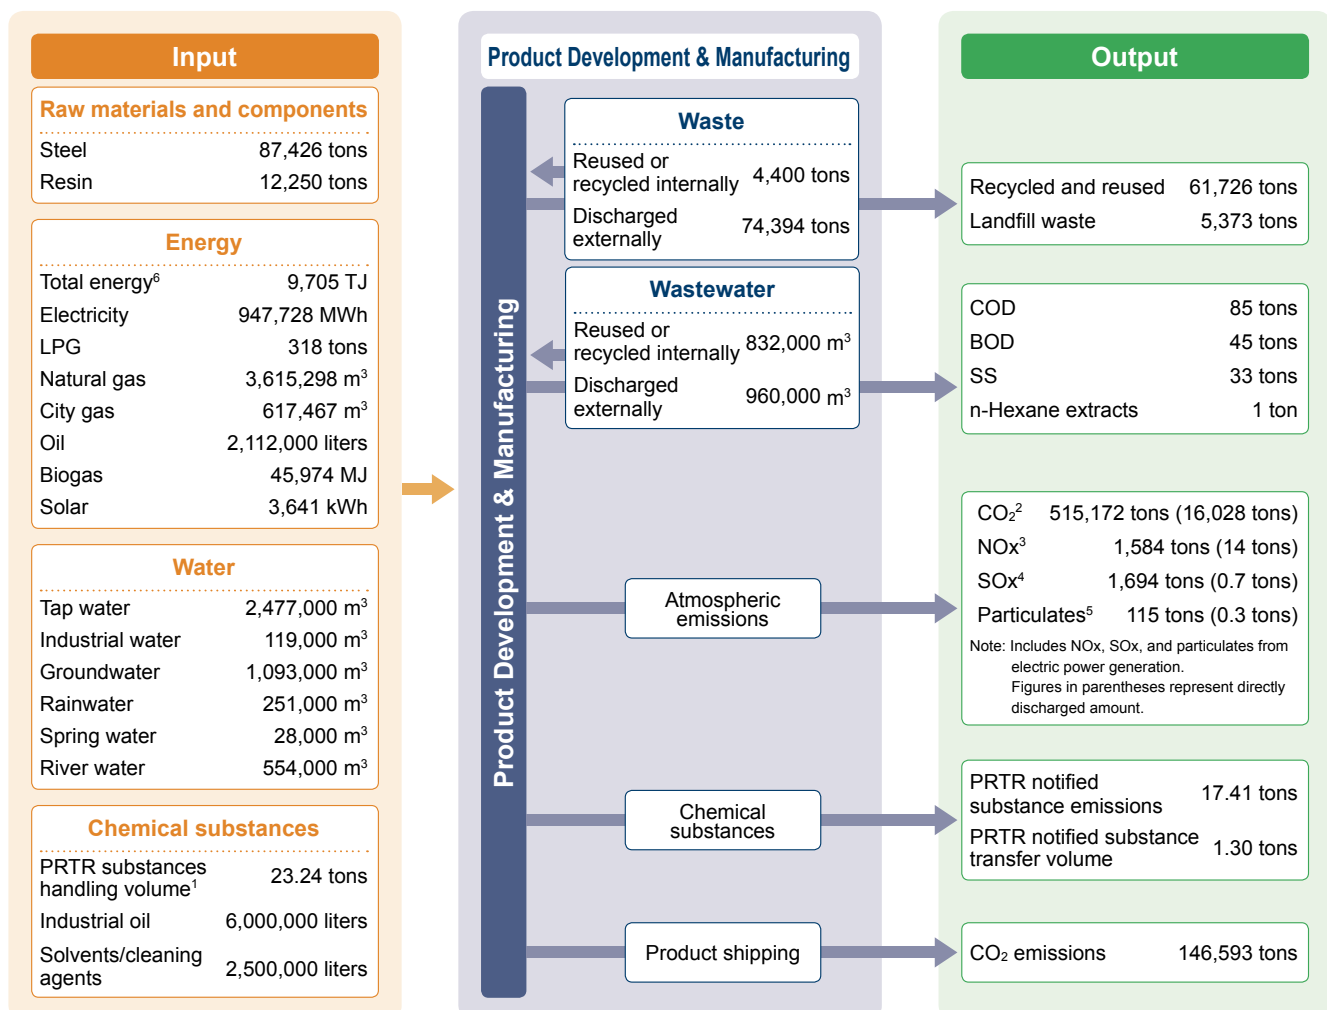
Input

Raw materials and components

| | |
|---|---|
| Steel | 87,426 tons |
| Resin | 12,250 tons |

Energy

| | |
|---|---|
| Total energy$^6$ | 9,705 TJ |
| Electricity | 947,728 MWh |
| LPG | 318 tons |
| Natural gas | 3,615,298 $m^3$ |
| City gas | 617,467 $m^3$ |
| Oil | 2,112,000 liters |
| Biogas | 45,974 MJ |
| Solar | 3,641 kWh |

Water

| | |
|---|---|
| Tap water | 2,477,000 $m^3$ |
| Industrial water | 119,000 $m^3$ |
| Groundwater | 1,093,000 $m^3$ |
| Rainwater | 251,000 $m^3$ |
| Spring water | 28,000 $m^3$ |
| River water | 554,000 $m^3$ |

Chemical substances

| | |
|---|---|
| PRTR substances handling volume$^1$ | 23.24 tons |
| Industrial oil | 6,000,000 liters |
| Solvents/cleaning agents | 2,500,000 liters |

Product Development & Manufacturing

Product Development & Manufacturing

Waste

| | |
|---|---|
| Reused or recycled internally | 4,400 tons |
| Discharged externally | 74,394 tons |

Wastewater

| | |
|---|---|
| Reused or recycled internally | 832,000 $m^3$ |
| Discharged externally | 960,000 $m^3$ |

Atmospheric emissions

Chemical substances

Product shipping

Output

| | |
|---|---|
| Recycled and reused | 61,726 tons |
| Landfill waste | 5,373 tons |

| | |
|---|---|
| COD | 85 tons |
| BOD | 45 tons |
| SS | 33 tons |
| n-Hexane extracts | 1 ton |

| | |
|---|---|
| $CO_2$$^2$ | 515,172 tons (16,028 tons) |
| NOx$^3$ | 1,584 tons (14 tons) |
| SOx$^4$ | 1,694 tons (0.7 tons) |
| Particulates$^5$ | 115 tons (0.3 tons) |

Note: Includes NOx, SOx, and particulates from electric power generation. Figures in parentheses represent directly discharged amount.

| | |
|---|---|
| PRTR notified substance emissions | 17.41 tons |
| PRTR notified substance transfer volume | 1.30 tons |

| | |
|---|---|
| $CO_2$ emissions | 146,593 tons |